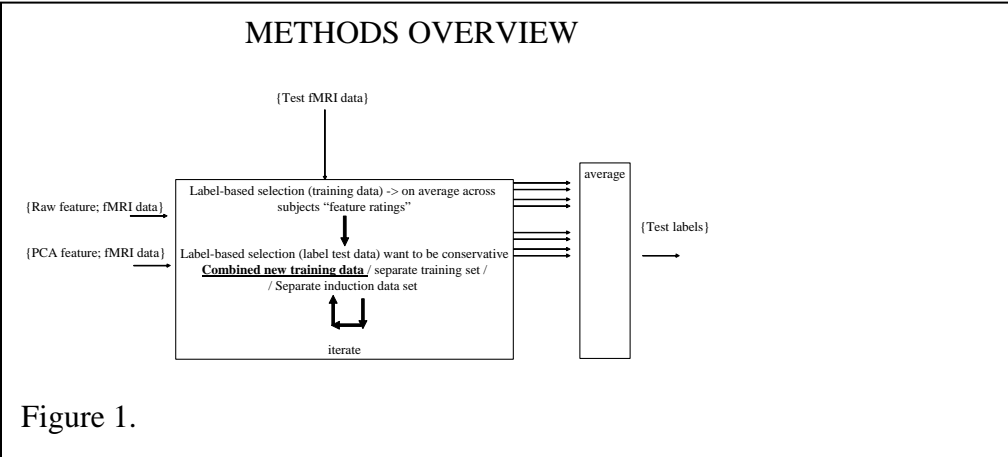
METHODS OVERVIEW

{Test fMRI data}

{Raw feature; fMRI data}

{PCA feature; fMRI data}

Label-based selection (training data) -> on average across subjects "feature ratings"

Label-based selection (label test data) want to be conservative **Combined new training data** / separate training set / / Separate induction data set

iterate

average

{Test labels}

Figure 1.